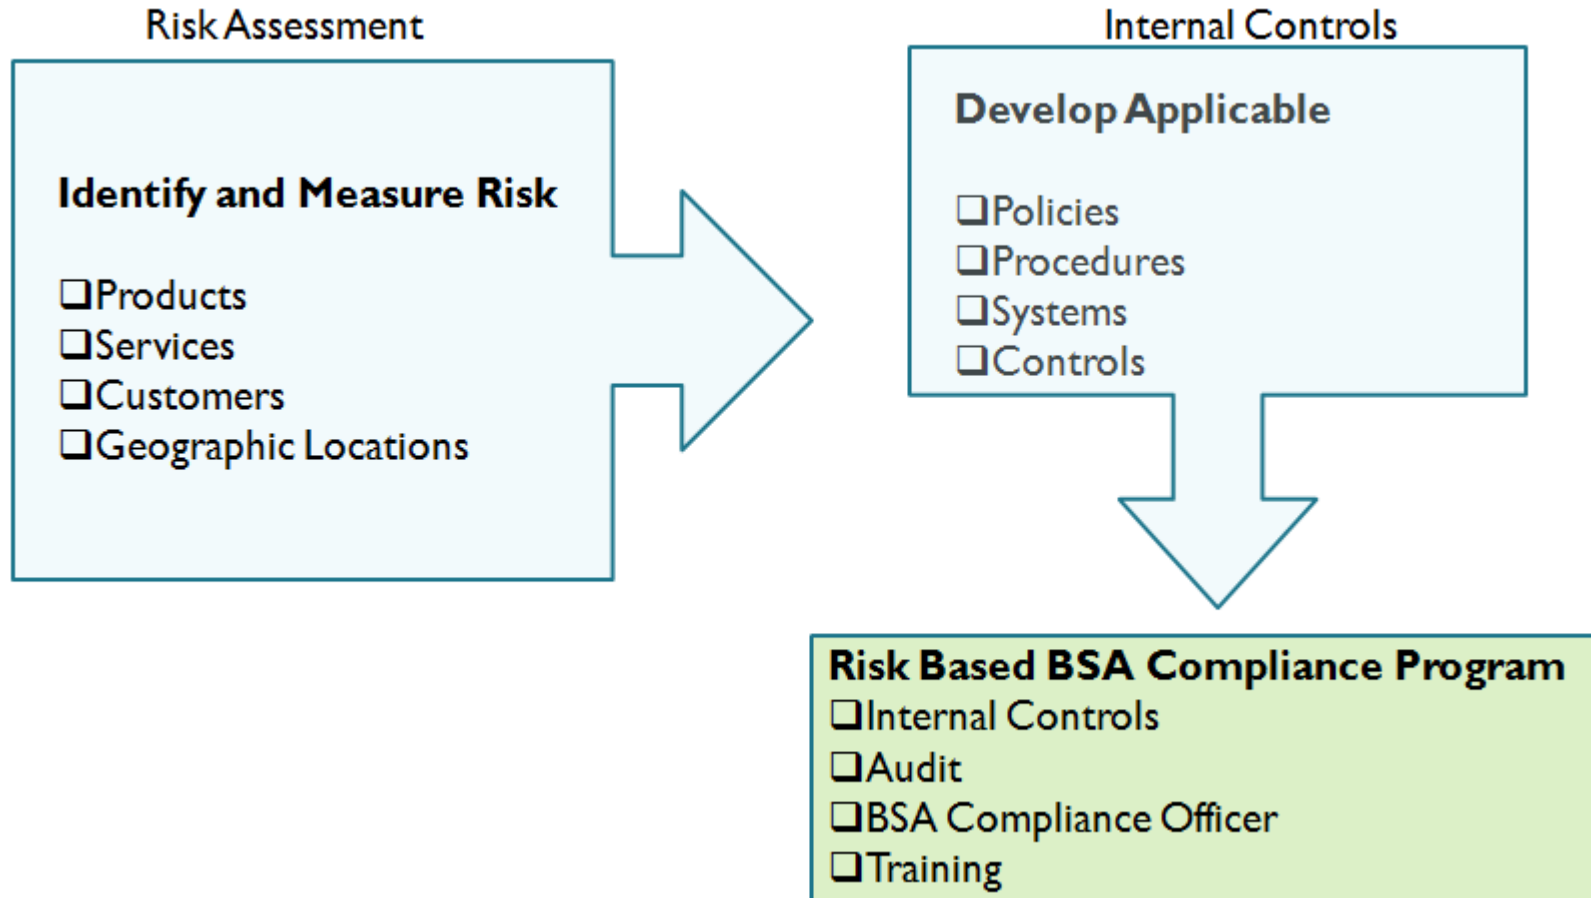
Risk Assessment

Identify and Measure Risk

❑Products
❑Services
❑Customers
❑Geographic Locations

Internal Controls

Develop Applicable

❑Policies
❑Procedures
❑Systems
❑Controls

Risk Based BSA Compliance Program
❑Internal Controls
❑Audit
❑BSA Compliance Officer
❑Training